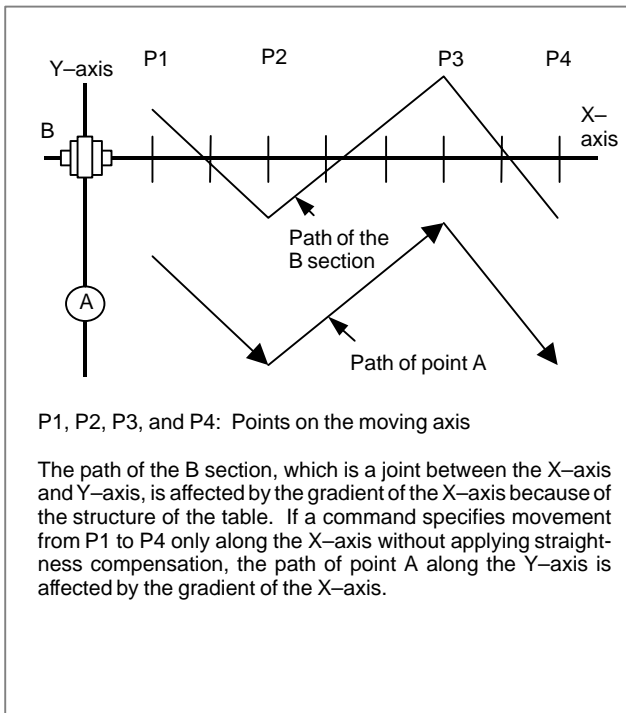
Y–axis
P1
P2
P3
P4
X–axis
B
Path of the B section
A
Path of point A

P1, P2, P3, and P4: Points on the moving axis

The path of the B section, which is a joint between the X–axis and Y–axis, is affected by the gradient of the X–axis because of the structure of the table. If a command specifies movement from P1 to P4 only along the X–axis without applying straightness compensation, the path of point A along the Y–axis is affected by the gradient of the X–axis.